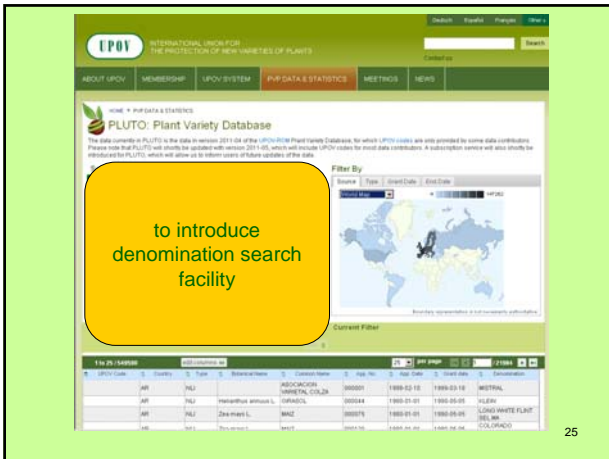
Deutsch Español Français Other

UPOV INTERNATIONAL UNION FOR THE PROTECTION OF NEW VARIETIES OF PLANTS

Search

Contact us

ABOUT UPOV | MEMBERSHIP | UPOV SYSTEM | PVP DATA & STATISTICS | MEETINGS | NEWS

HOME ▸ PVP DATA & STATISTICS

PLUTO: Plant Variety Database

The data currently in PLUTO is the data in version 2011-04 of the UPOV-ROM Plant Variety Database, for which UPOV codes are only provided by some data contributors. Please note that PLUTO will shortly be updated with version 2011-05, which will include UPOV codes for most data contributors. A subscription service will also shortly be introduced for PLUTO, which will allow us to inform users of future updates of the data.

Filter By

Source | Type | Grant Date | End Date

to introduce denomination search facility

Boundary representation is not necessarily authoritative

Current Filter

1 to 25 / 549580 | edit columns | 25 | per page | / 21984

| UPOV Code | Country | Type | Botanical Name | Common Name | App. No. | App. Date | Grant date | Denomination |
|---|---|---|---|---|---|---|---|---|
| | AR | NLI | | ASOCIACION VARIETAL COLZA | 000001 | 1989-02-15 | 1989-03-18 | MISTRAL |
| | AR | NLI | Helianthus annuus L. | GIRASOL | 000044 | 1990-01-01 | 1990-05-05 | XLEW |
| | AR | NLI | Zea mays L. | MAIZ | 000075 | 1990-01-01 | 1990-05-05 | LONG WHITE FLINT SELMA |
| | AR | NLI | Zea mays L. | MAIZ | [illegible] | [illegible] | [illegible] | COLORADO |

25